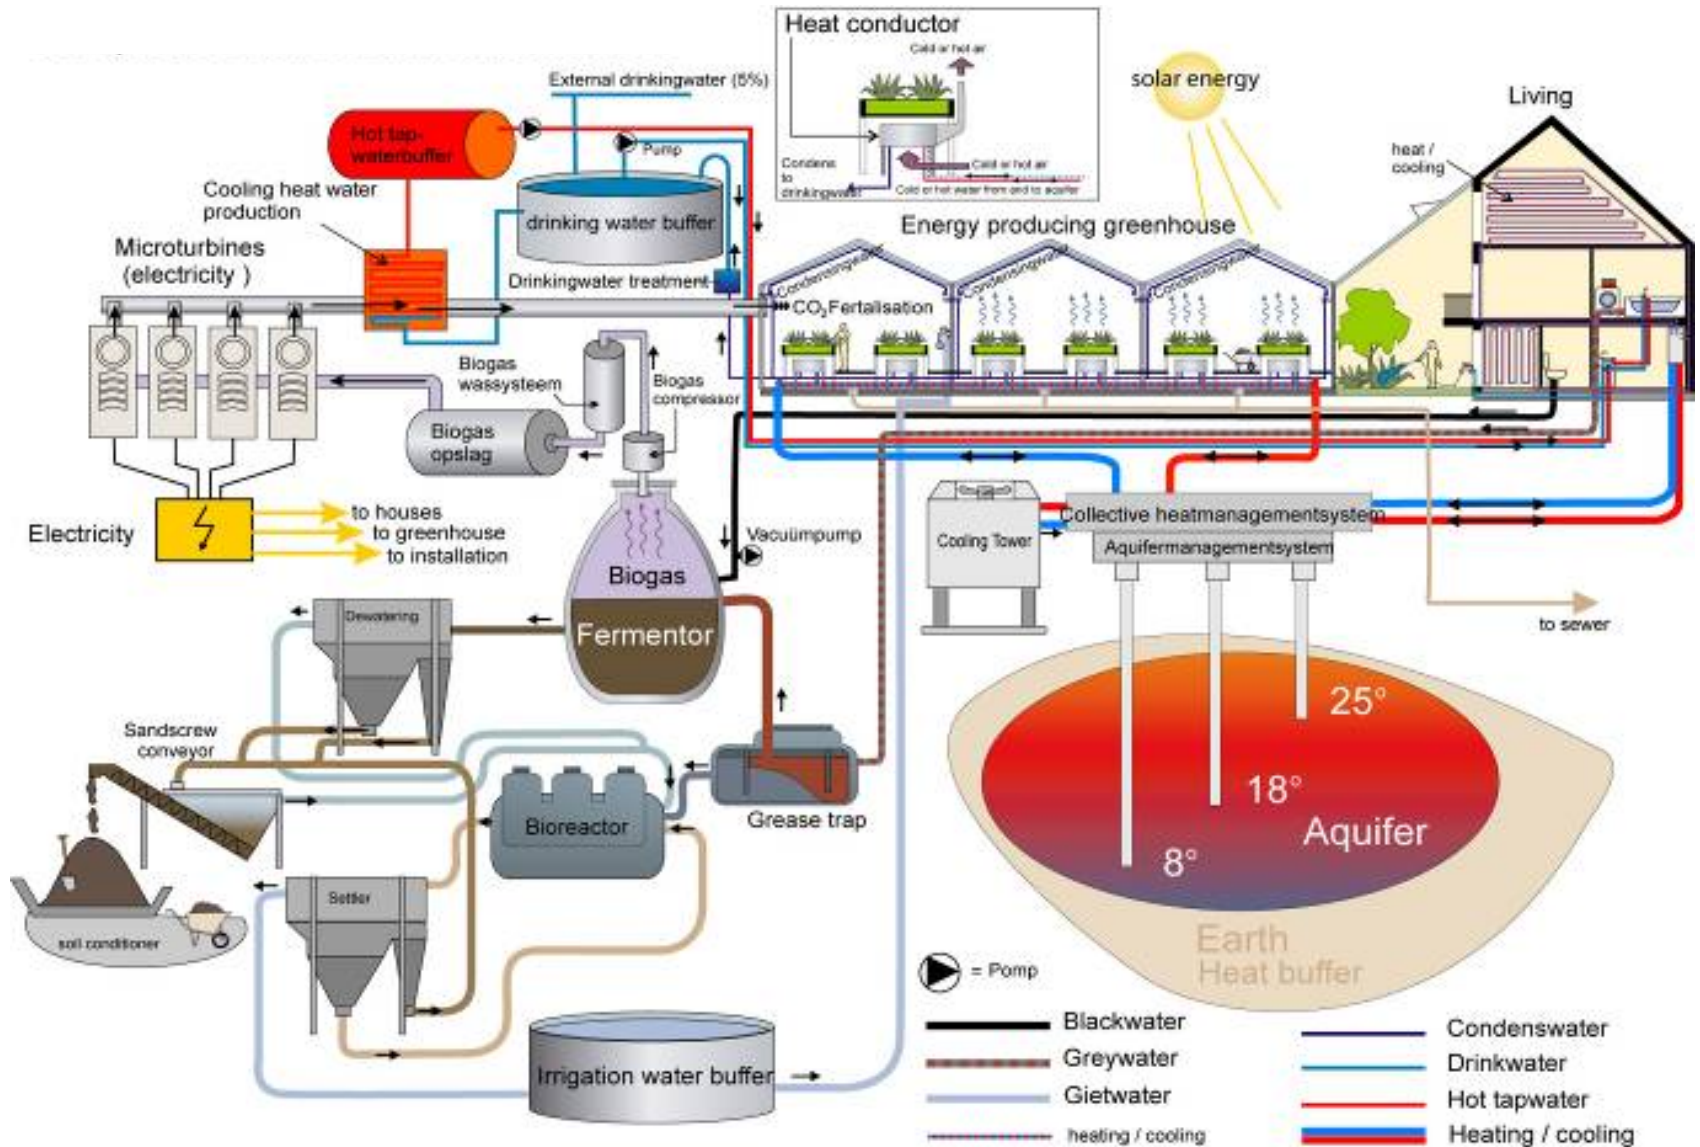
Heat conductor

Cold or hot air

Condens to drinkingwater

Cold or hot air

Cold or hot water from and to aquifer

solar energy

Living

heat / cooling

External drinkingwater (5%)

Hot tap-waterbuffer

Pump

Cooling heat water production

drinking water buffer

Energy producing greenhouse

Microturbines (electricity )

Drinkingwater treatment

Condensingwater

Condensingwater

Condensingwater

$CO_2$ Fertalisation

Biogas wassysteem

Biogas compressor

Biogas opslag

Electricity

to houses

to greenhouse

to installation

Vacuümpump

Biogas

Cooling Tower

Collective heatmanagementsystem

Aquifermanagementsystem

to sewer

Dewatering

Fermentor

Sandscrew conveyor

25°

18°

Aquifer

8°

Bioreactor

Grease trap

Settler

soil conditioner

Earth

Heat buffer

= Pomp

Blackwater

Greywater

Gietwater

heating / cooling

Condenswater

Drinkwater

Hot tapwater

Heating / cooling

Irrigation water buffer